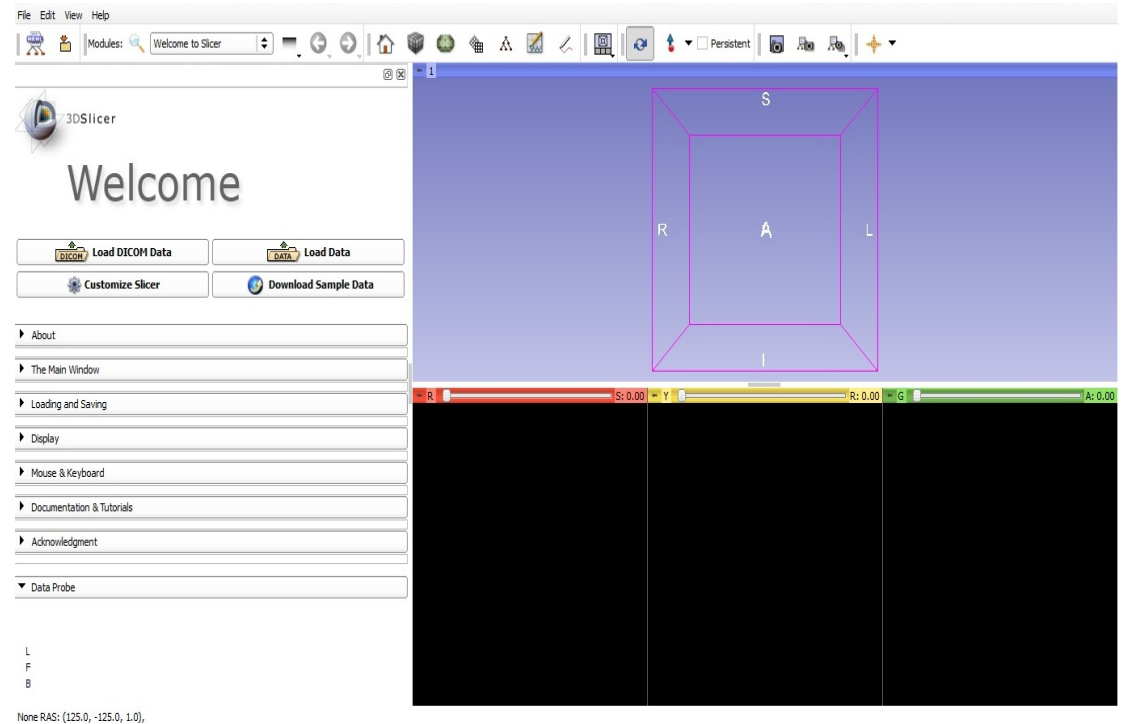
File Edit View Help

Modules: Welcome to Slicer

Persistent

3DSlicer

Welcome

DICOM Load DICOM Data

DATA Load Data

Customize Slicer

Download Sample Data

About

The Main Window

Loading and Saving

Display

Mouse & Keyboard

Documentation & Tutorials

Acknowledgment

Data Probe

L
F
B

None RAS: (125.0, -125.0, 1.0),

1

S

R

A

L

I

R S: 0.00

Y R: 0.00

G A: 0.00